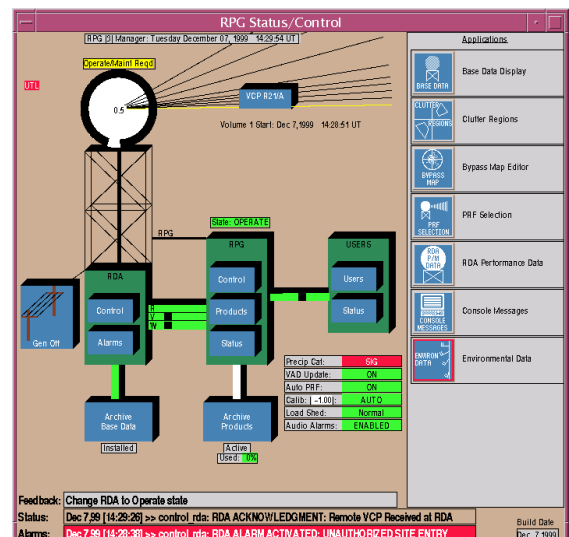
RPG Status/Control

RPG [0] Manager: Tuesday December 07, 1999 14:29:54 UT

Operate/Maint Reqd

UTL

0.5

VCP R21/A

Volume 1 Start: Dec 7,1999 14:28:51 UT

State: OPERATE

RPG

RPG

USERS

RDA

Control

Control

Users

Products

Status

Alarms

Status

Gen Off

Precip Cat: SIG
VAD Update: ON
Auto PRF: ON
Calib: [-1.00] AUTO
Load Shed: Normal
Audio Alarms: ENABLED

Archive Base Data

Installed

Archive Products

Active
Used: 0%

Applications

BASE DATA
Base Data Display

CLUTTER REGIONS
Clutter Regions

BYPASS MAP
Bypass Map Editor

PRF SELECTION
PRF Selection

RDA P/M DATA
RDA Performance Data

CONSOLE MESSAGES
Console Messages

ENVIRON DATA
Environmental Data

Feedback: Change RDA to Operate state

Status: Dec 7,99 [14:29:26] >> control_rda: RDA ACKNOWLEDGMENT: Remote VCP Received at RDA

Alarms: Dec 7,99 [14:28:38] >> control_rda: RDA ALARM ACTIVATED: UNAUTHORIZED SITE ENTRY

Build Date
Dec 7,1999